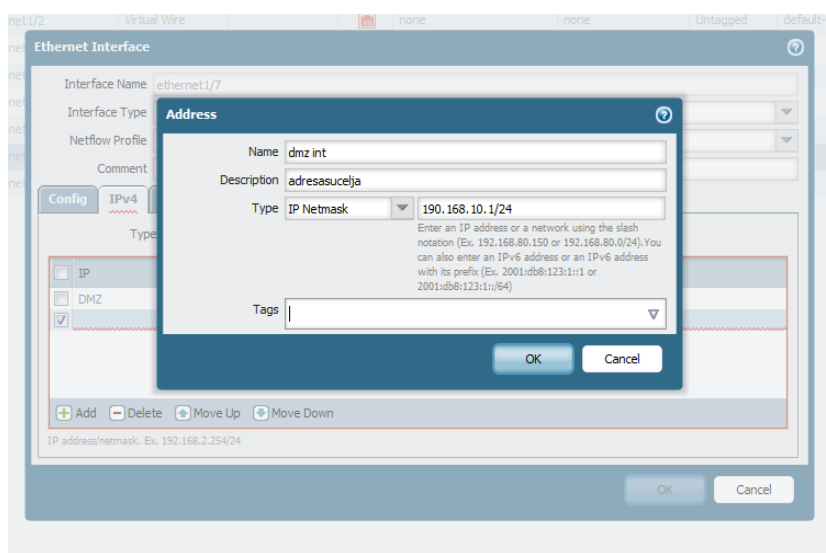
net1/2 Virtual Wire none none Untagged default-

Ethernet Interface

Interface Name ethernet1/7

Interface Type

Netflow Profile

Comment

Config IPv4

Type

IP

DMZ

Add Delete Move Up Move Down

IP address/netmask. Ex. 192.168.2.254/24

OK Cancel

Address

Name dmz int

Description adresasucelja

Type IP Netmask 190.168.10.1/24

Enter an IP address or a network using the slash notation (Ex. 192.168.80.150 or 192.168.80.0/24).You can also enter an IPv6 address or an IPv6 address with its prefix (Ex. 2001:db8:123:1::1 or 2001:db8:123:1::/64)

Tags

OK Cancel